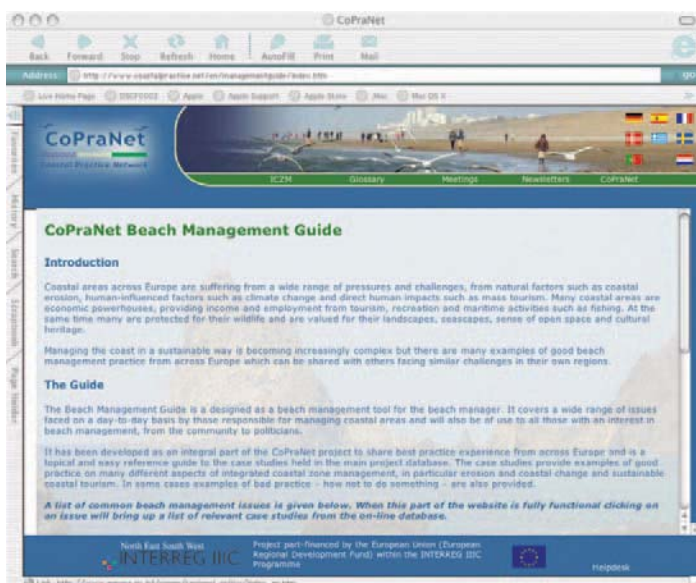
CoPraNet

Back Forward Stop Refresh Home AutoFill Print Mail

Address: http://www.coastalpractice.net/en/managementguide/index.htm go

Live Home Page DSCF0002 Apple Apple Support Apple Store .Mac Mac OS X

Favorites History Search Scrapbook Page Holder

CoPraNet
Coastal Practice Network

ICZM Glossary Meetings Newsletters CoPraNet

CoPraNet Beach Management Guide

Introduction

Coastal areas across Europe are suffering from a wide range of pressures and challenges, from natural factors such as coastal erosion, human-influenced factors such as climate change and direct human impacts such as mass tourism. Many coastal areas are economic powerhouses, providing income and employment from tourism, recreation and maritime activities such as fishing. At the same time many are protected for their wildlife and are valued for their landscapes, seascapes, sense of open space and cultural heritage.

Managing the coast in a sustainable way is becoming increasingly complex but there are many examples of good beach management practice from across Europe which can be shared with others facing similar challenges in their own regions.

The Guide

The Beach Management Guide is a designed as a beach management tool for the beach manager. It covers a wide range of issues faced on a day-to-day basis by those responsible for managing coastal areas and will also be of use to all those with an interest in beach management, from the community to politicians.

It has been developed as an integral part of the CoPraNet project to share best practice experience from across Europe and is a topical and easy reference guide to the case studies held in the main project database. The case studies provide examples of good practice on many different aspects of integrated coastal zone management, in particular erosion and coastal change and sustainable coastal tourism. In some cases examples of bad practice - how not to do something - are also provided.

A list of common beach management issues is given below. When this part of the website is fully functional clicking on an issue will bring up a list of relevant case studies from the on-line database.

North East South West INTERREG IIIC

Project part-financed by the European Union (European Regional Development Fund) within the INTERREG IIIC Programme

Helpdesk

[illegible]